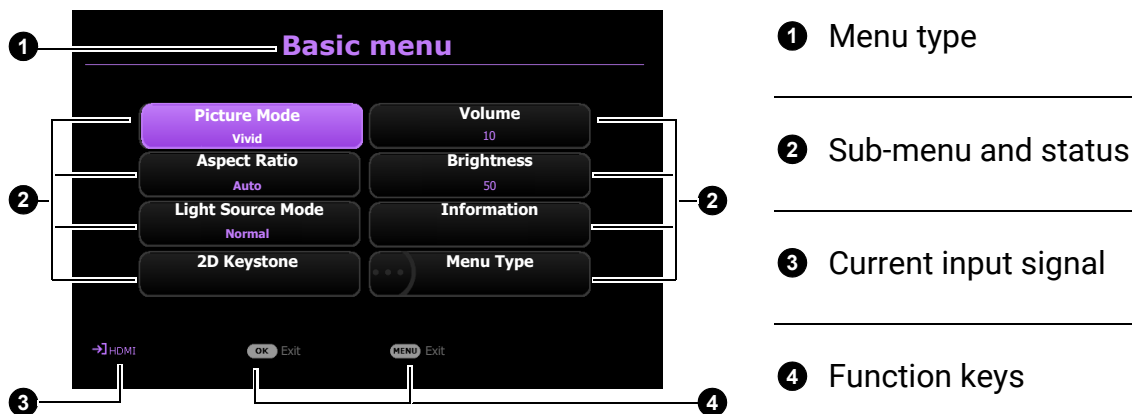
1 Basic menu

Picture Mode
Vivid

Volume
10

Aspect Ratio
Auto

Brightness
50

Light Source Mode
Normal

Information

2D Keystone

Menu Type

2 2

HDMI OK Exit MENU Exit

3 4

1 Menu type

2 Sub-menu and status

3 Current input signal

4 Function keys